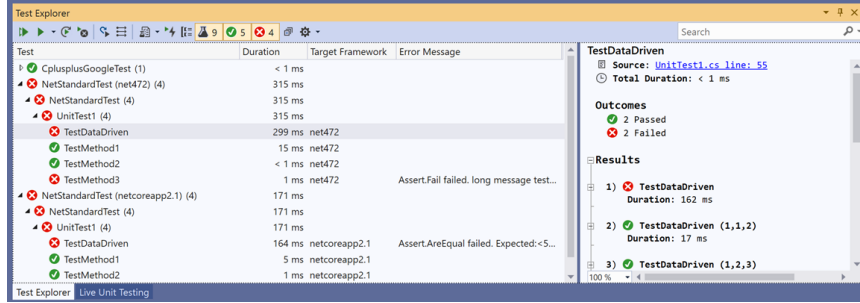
Test Explorer

9 5 4

Search

| Test | Duration | Target Framework | Error Message |
|---|---|---|---|
| CplusplusGoogleTest (1) | < 1 ms | | |
| NetStandardTest (net472) (4) | 315 ms | | |
| NetStandardTest (4) | 315 ms | | |
| UnitTest1 (4) | 315 ms | | |
| TestDataDriven | 299 ms | net472 | |
| TestMethod1 | 15 ms | net472 | |
| TestMethod2 | < 1 ms | net472 | |
| TestMethod3 | 1 ms | net472 | Assert.Fail failed. long message test... |
| NetStandardTest (netcoreapp2.1) (4) | 171 ms | | |
| NetStandardTest (4) | 171 ms | | |
| UnitTest1 (4) | 171 ms | | |
| TestDataDriven | 164 ms | netcoreapp2.1 | Assert.AreEqual failed. Expected:<5... |
| TestMethod1 | 5 ms | netcoreapp2.1 | |
| TestMethod2 | 1 ms | netcoreapp2.1 | |

TestDataDriven
Source: UnitTest1.cs line: 55
Total Duration: < 1 ms

Outcomes
2 Passed
2 Failed

Results
1) TestDataDriven
Duration: 162 ms

2) TestDataDriven (1,1,2)
Duration: 17 ms

3) TestDataDriven (1,2,3)

100 %

Test Explorer Live Unit Testing